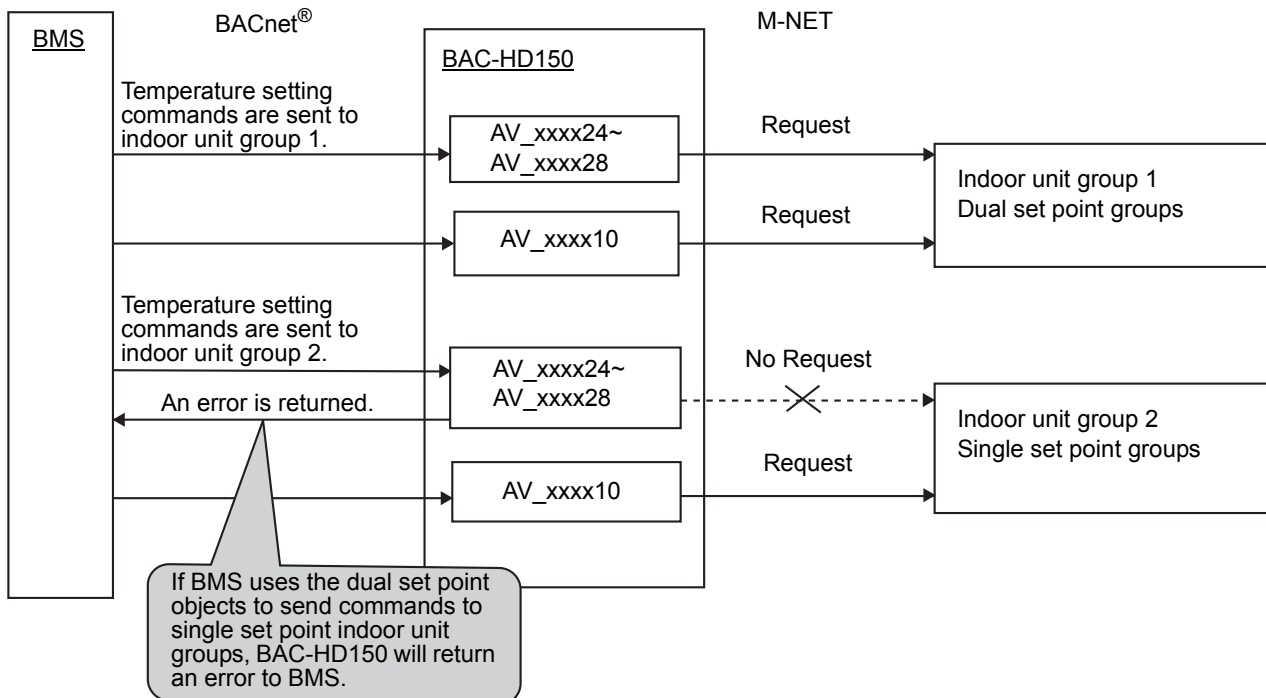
BMS

BACnet®

M-NET

BAC-HD150

Temperature setting commands are sent to indoor unit group 1.

AV_xxxx24~
AV_xxxx28

Request

Indoor unit group 1
Dual set point groups

AV_xxxx10

Request

Temperature setting commands are sent to indoor unit group 2.

AV_xxxx24~
AV_xxxx28

No Request

An error is returned.

Indoor unit group 2
Single set point groups

AV_xxxx10

Request

If BMS uses the dual set point objects to send commands to single set point indoor unit groups, BAC-HD150 will return an error to BMS.